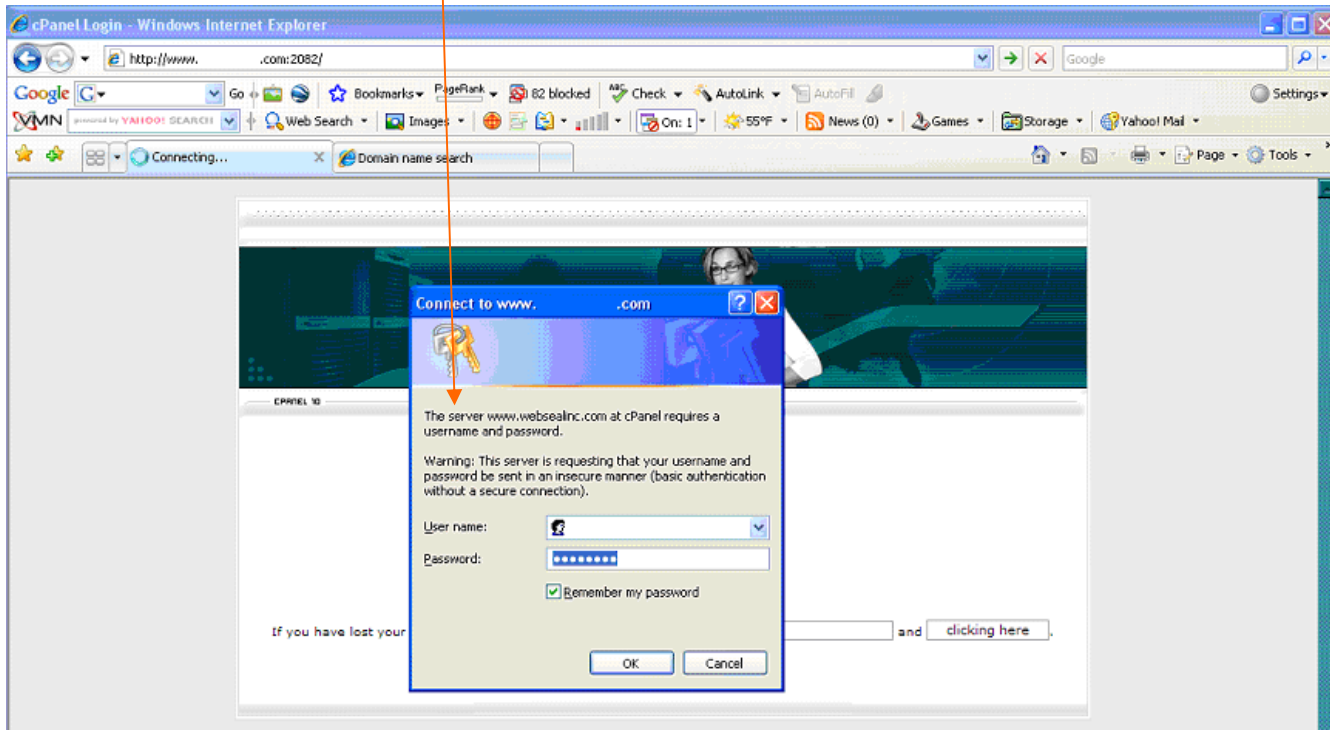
cPanel Login - Windows Internet Explorer

http://www. .com:2082/

Google

Google Go Bookmarks PageRank 82 blocked Check AutoLink AutoFill Settings

VMN powered by YAHOO! SEARCH Web Search Images On: 1 55°F News (0) Games Storage Yahoo! Mail

Connecting... Domain name search

Page Tools

CPANEL 10

Connect to www. .com

The server www.websealinc.com at cPanel requires a username and password.

Warning: This server is requesting that your username and password be sent in an insecure manner (basic authentication without a secure connection).

User name:

Password: ••••••••

Remember my password

OK Cancel

If you have lost your and clicking here .